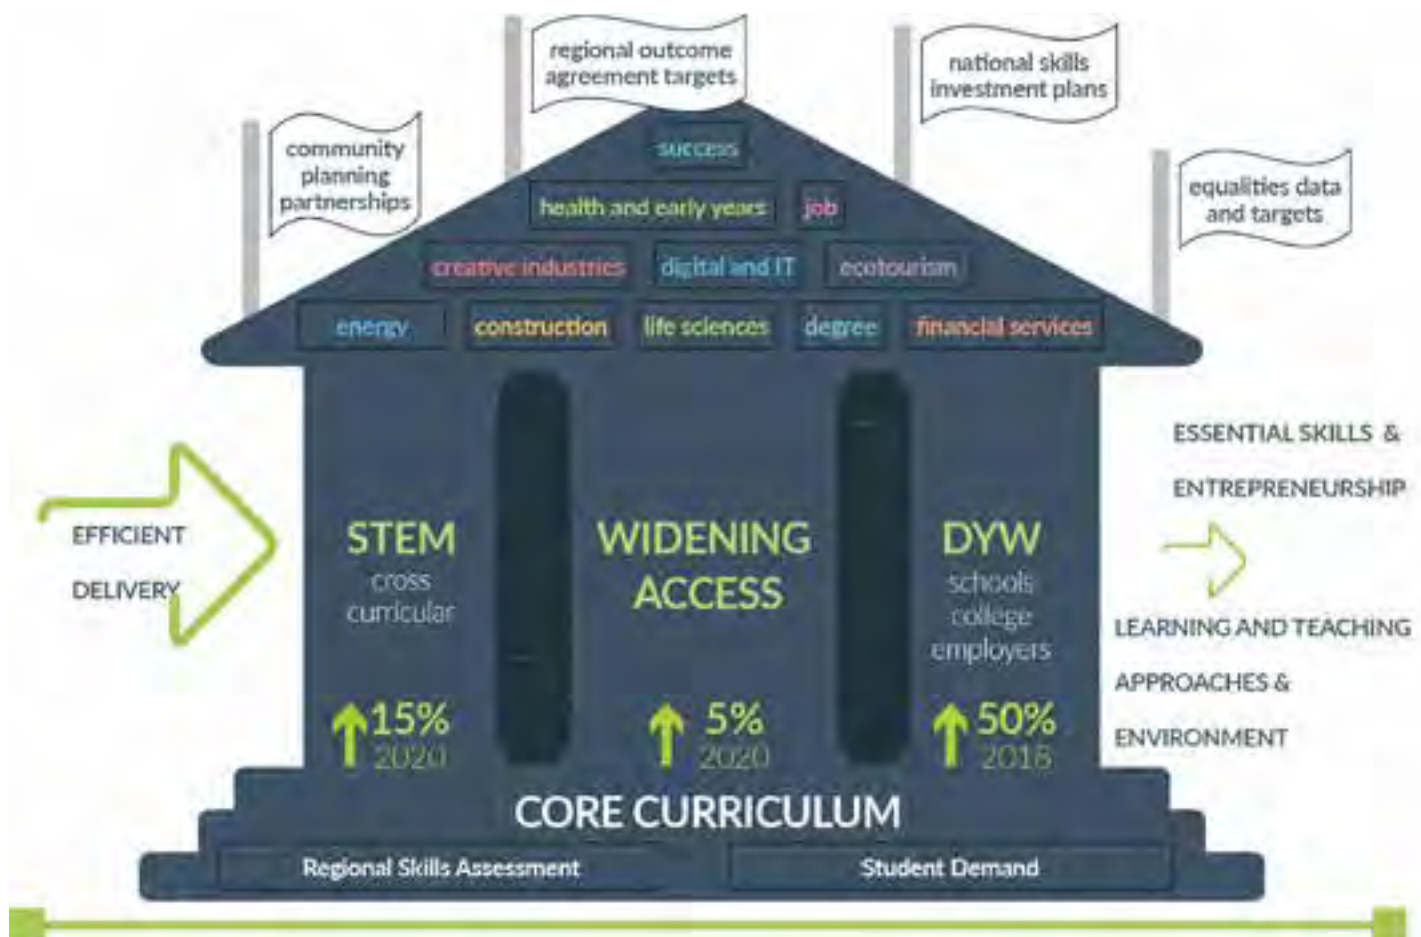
regional outcome agreement targets

national skills investment plans

community planning partnerships

equalities data and targets

success

health and early years

job

creative industries

digital and IT

ecotourism

energy

construction

life sciences

degree

financial services

EFFICIENT DELIVERY

STEM
cross curricular
15%
2020

WIDENING ACCESS
5%
2020

DYW
schools
college
employers
50%
2018

ESSENTIAL SKILLS & ENTREPRENEURSHIP

LEARNING AND TEACHING APPROACHES & ENVIRONMENT

CORE CURRICULUM

Regional Skills Assessment

Student Demand